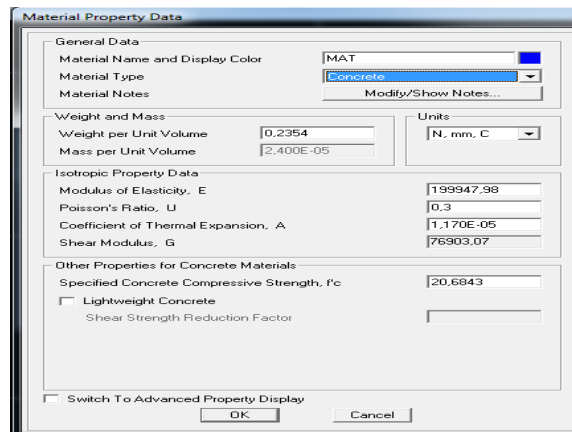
Material Property Data

General Data
Material Name and Display Color MAT
Material Type Concrete
Material Notes Modify/Show Notes...

Weight and Mass
Weight per Unit Volume 0,2354
Mass per Unit Volume 2,400E-05

Units
N, mm, C

Isotropic Property Data
Modulus of Elasticity, E 199947,98
Poisson's Ratio, U 0,3
Coefficient of Thermal Expansion, A 1,170E-05
Shear Modulus, G 76903,07

Other Properties for Concrete Materials
Specified Concrete Compressive Strength, f'c 20,6843
Lightweight Concrete
Shear Strength Reduction Factor

Switch To Advanced Property Display
OK Cancel